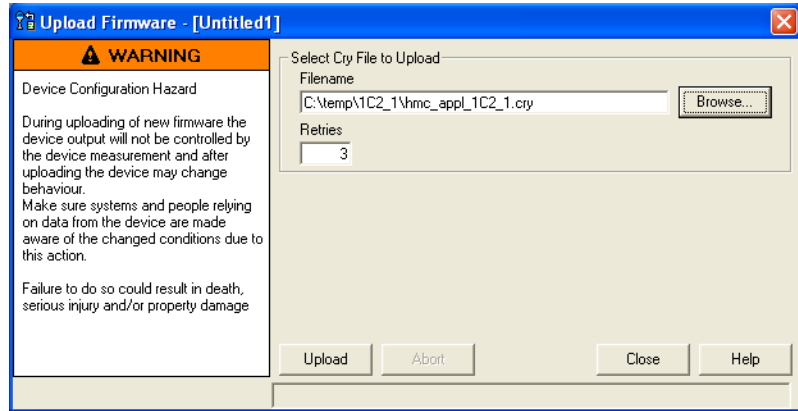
Upload Firmware - [Untitled1]

WARNING

Device Configuration Hazard

During uploading of new firmware the device output will not be controlled by the device measurement and after uploading the device may change behaviour.
Make sure systems and people relying on data from the device are made aware of the changed conditions due to this action.

Failure to do so could result in death, serious injury and/or property damage

Select Cry File to Upload

Filename

C:\temp\1C2_1\hmc_appl_1C2_1.cry

Browse...

Retries

3

Upload

Abort

Close

Help